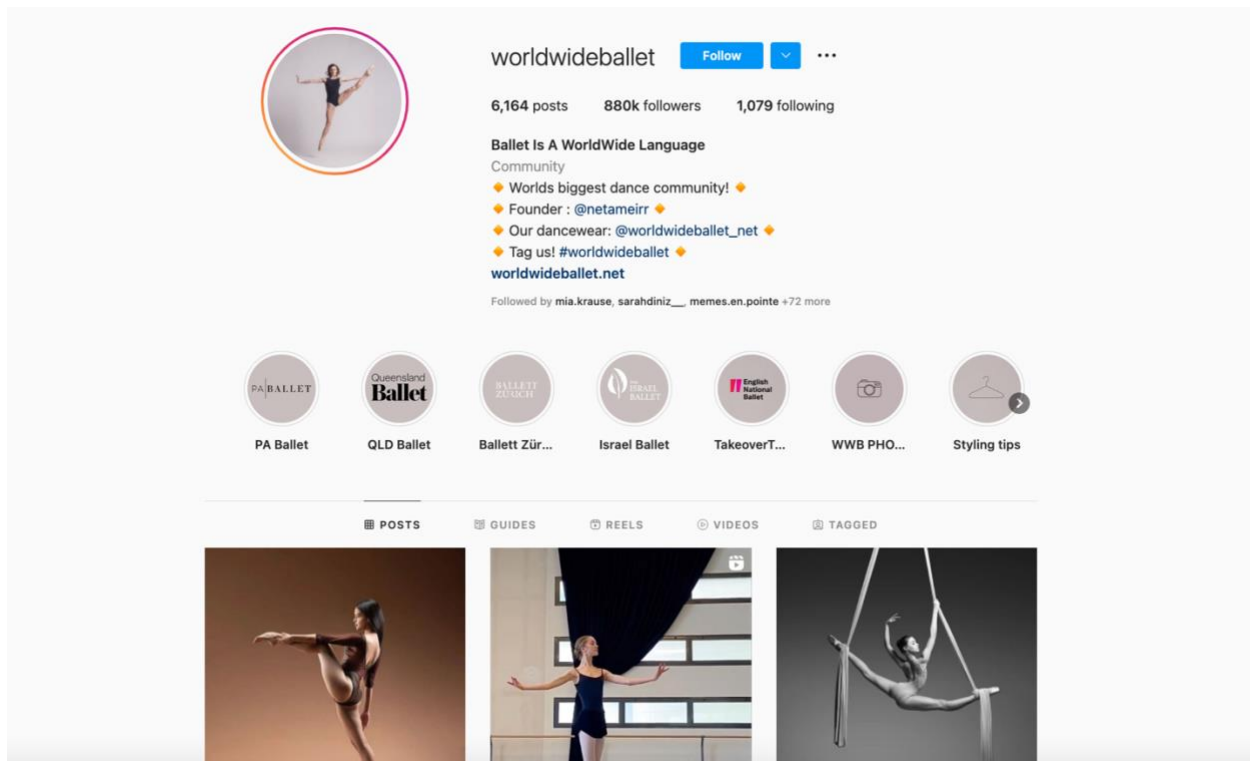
worldwideballet Follow ...

6,164 posts 880k followers 1,079 following

Ballet Is A WorldWide Language
Community
🔸 Worlds biggest dance community! 🔸
🔸 Founder : @netameirr 🔸
🔸 Our dancewear: @worldwideballet_net 🔸
🔸 Tag us! #worldwideballet 🔸
worldwideballet.net

Followed by mia.krause, sarahdiniz__, memes.en.pointe +72 more

PA|BALLET
PA Ballet

Queensland Ballet
QLD Ballet

BALLETT ZÜRICH
Ballett Zür...

ISRAEL BALLET
Israel Ballet

English National Ballet
TakeoverT...

WWB PHO...

Styling tips

POSTS GUIDES REELS VIDEOS TAGGED